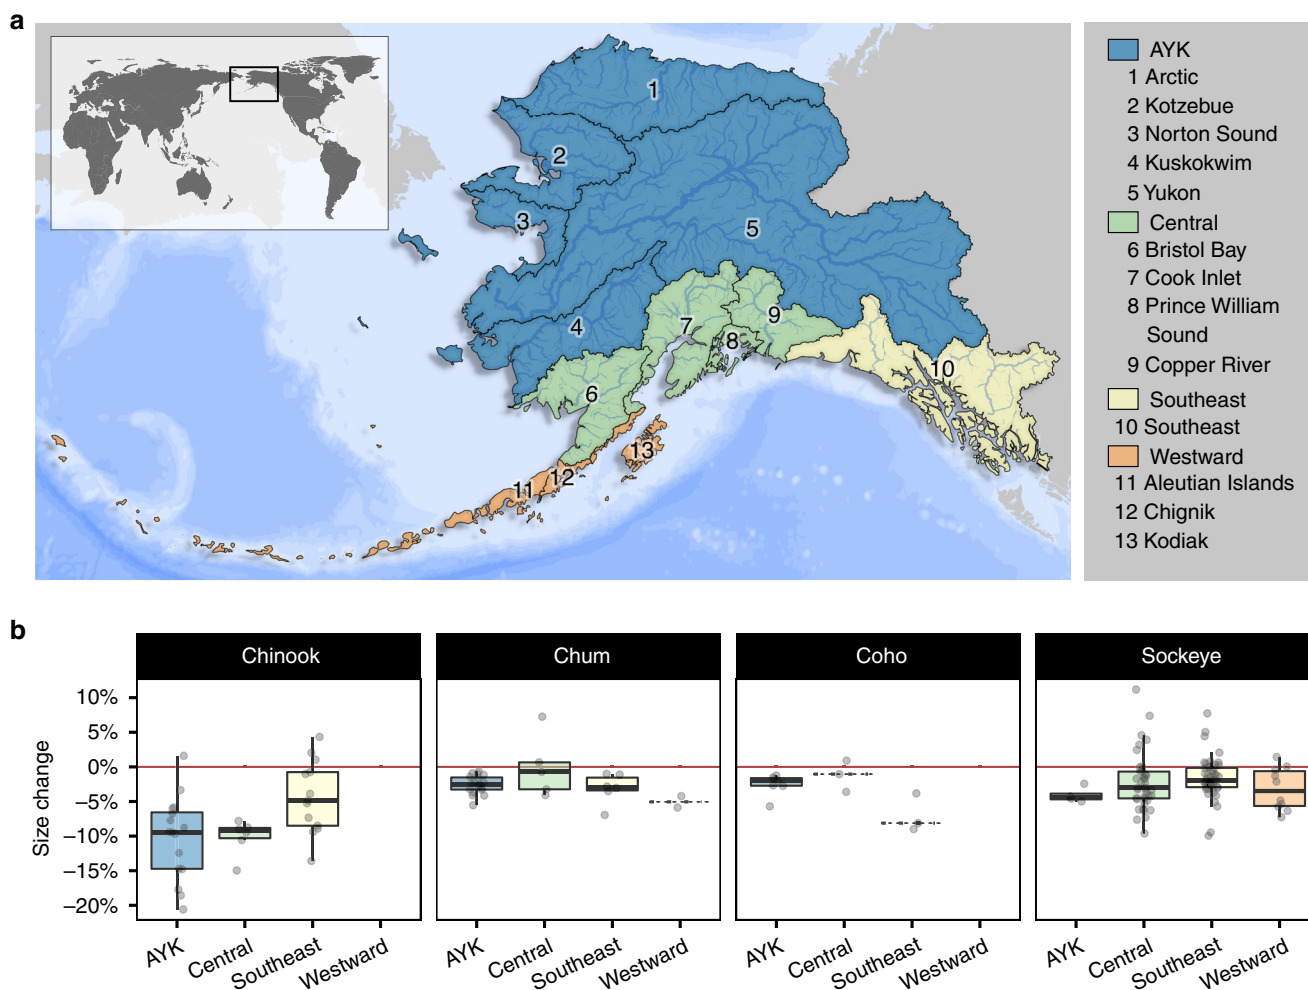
a

1
2
3
4
5
6
7
8
9
10
11
12
13

AYK
1 Arctic
2 Kotzebue
3 Norton Sound
4 Kuskokwim
5 Yukon
Central
6 Bristol Bay
7 Cook Inlet
8 Prince William Sound
9 Copper River
Southeast
10 Southeast
Westward
11 Aleutian Islands
12 Chignik
13 Kodiak

b

Chinook
Chum
Coho
Sockeye

Size change
10%
5%
0%
−5%
−10%
−15%
−20%

AYK
Central
Southeast
Westward
AYK
Central
Southeast
Westward
AYK
Central
Southeast
Westward
AYK
Central
Southeast
Westward